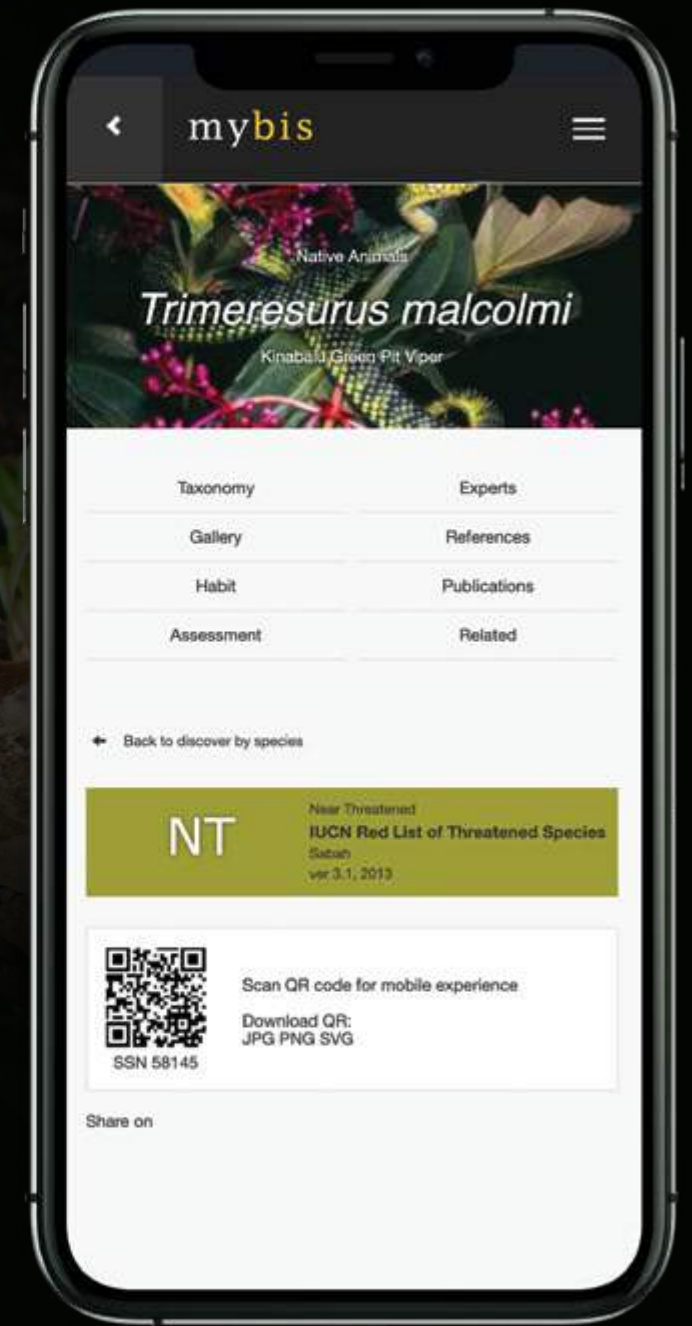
mybis

Native Animals

Trimeresurus malcolmi

Kinabalu Green Pit Viper

| Taxonomy | Experts |
|---|---|
| Gallery | References |
| Habit | Publications |
| Assessment | Related |

Back to discover by species

NT

Near Threatened

IUCN Red List of Threatened Species

Sabah

ver 3.1, 2013

SSN 58145

Scan QR code for mobile experience

Download QR:
JPG PNG SVG

Share on